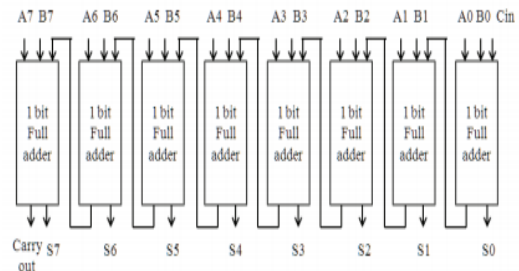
A7 B7 A6 B6 A5 B5 A4 B4 A3 B3 A2 B2 A1 B1 A0 B0 Cin

1 bit Full adder

1 bit Full adder

1 bit Full adder

1 bit Full adder

1 bit Full adder

1 bit Full adder

1 bit Full adder

1 bit Full adder

Carry out S7 S6 S5 S4 S3 S2 S1 S0